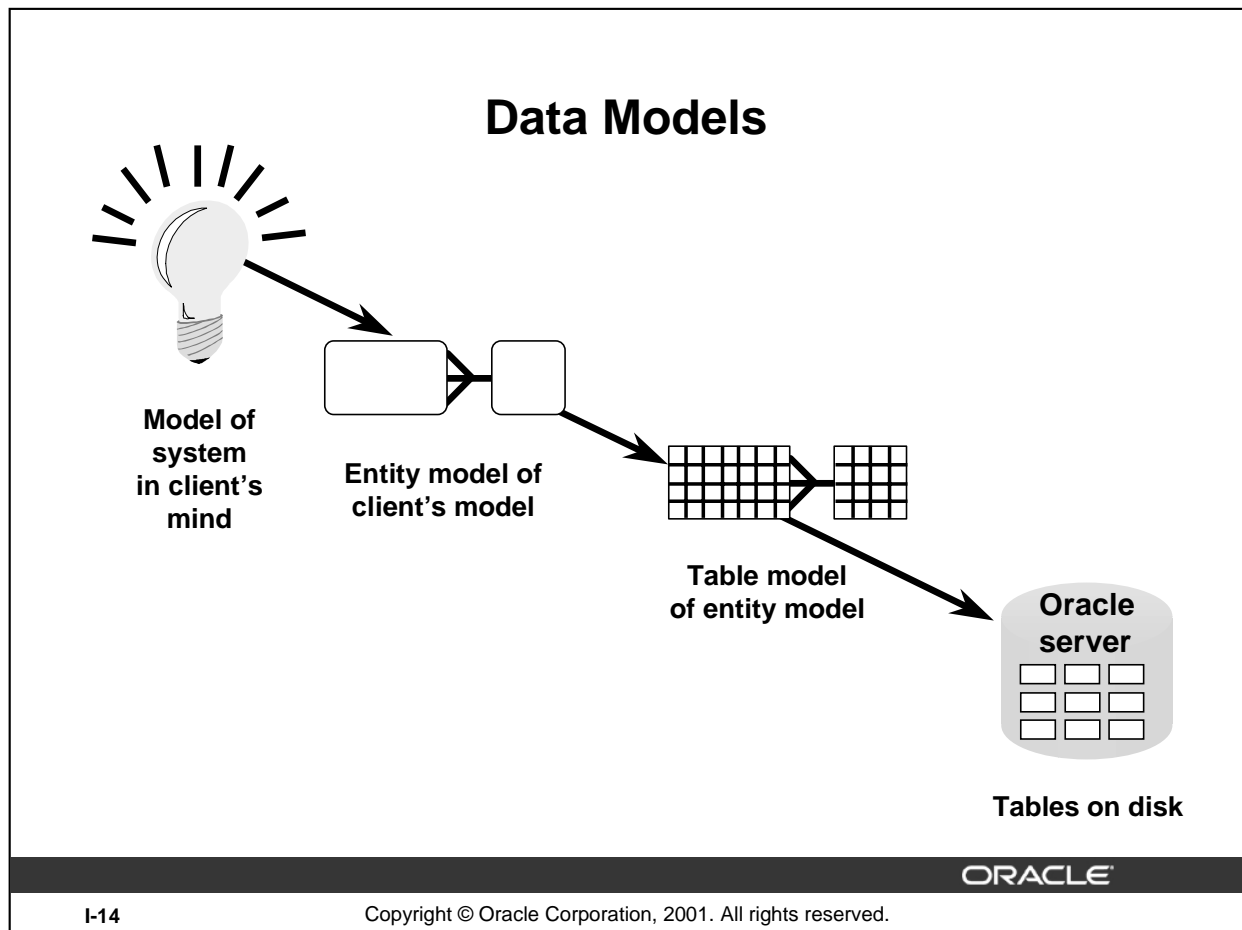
Data Models

Model of system in client's mind

Entity model of client's model

Table model of entity model

Oracle server

Tables on disk

ORACLE

I-14

Copyright © Oracle Corporation, 2001. All rights reserved.